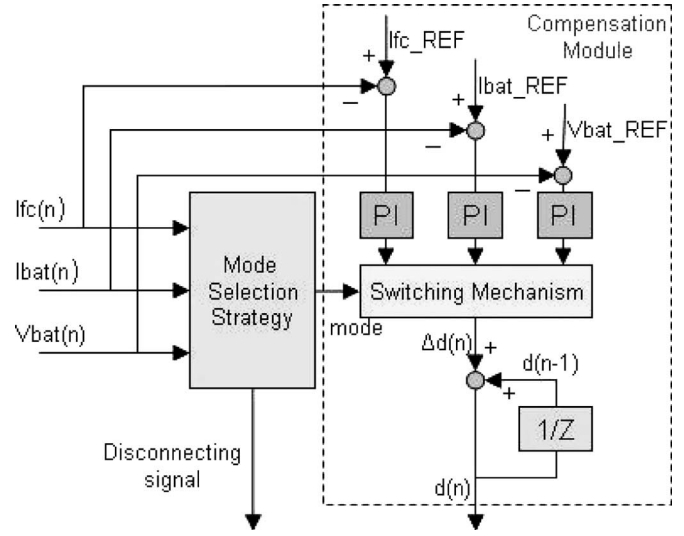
Compensation Module

Ifc_REF

+

−

Ibat_REF

+

−

Vbat_REF

+

−

Ifc(n)

Ibat(n)

Vbat(n)

PI

PI

PI

Mode Selection Strategy

Switching Mechanism

mode

Δd(n)

+

d(n-1)

+

1/Z

Disconnecting signal

d(n)